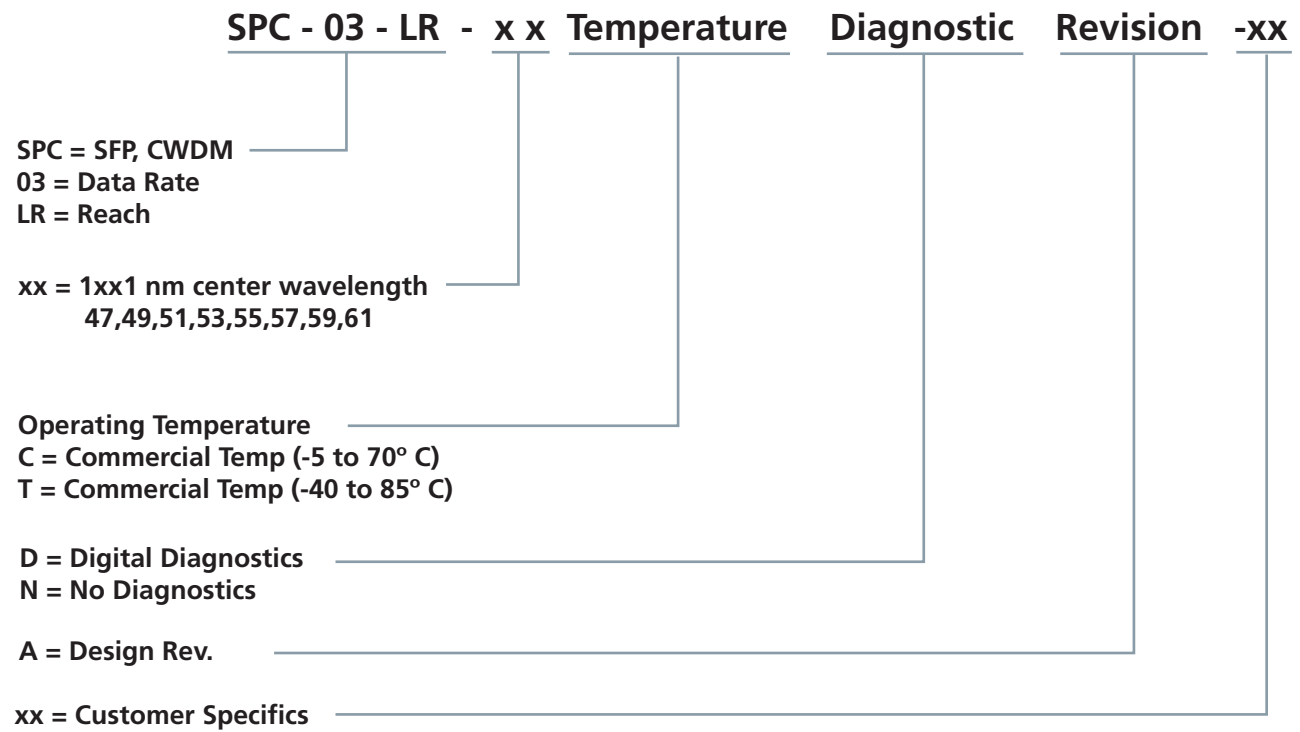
SPC - 03 - LR - x x Temperature Diagnostic Revision -xx

SPC = SFP, CWDM
03 = Data Rate
LR = Reach

xx = 1xx1 nm center wavelength
47,49,51,53,55,57,59,61

Operating Temperature
C = Commercial Temp (-5 to 70º C)
T = Commercial Temp (-40 to 85º C)

D = Digital Diagnostics
N = No Diagnostics

A = Design Rev.

xx = Customer Specifics